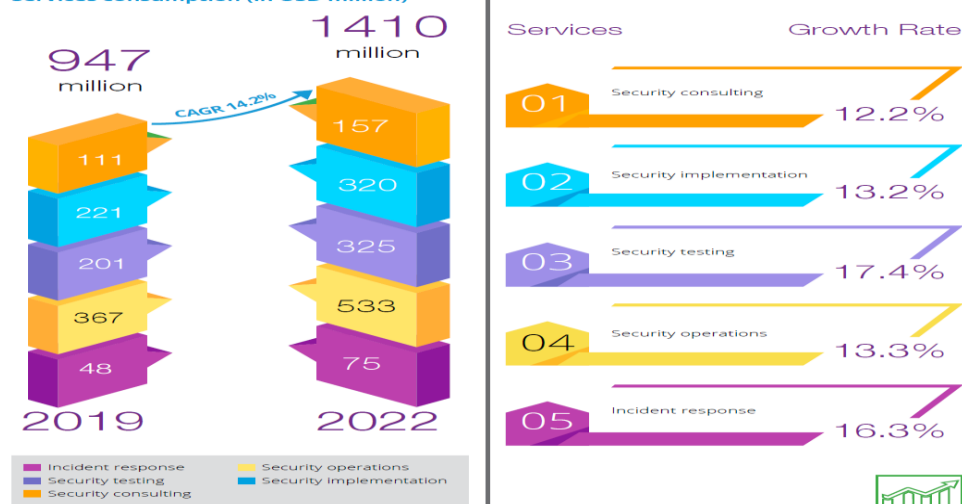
Services consumption (in USD million)

947 million

1410 million

CAGR 14.2%

111
221
201
367
48

157
320
325
533
75

2019

2022

Incident response
Security testing
Security consulting
Security operations
Security implementation

Services

Growth Rate

01 Security consulting 12.2%

02 Security implementation 13.2%

03 Security testing 17.4%

04 Security operations 13.3%

05 Incident response 16.3%